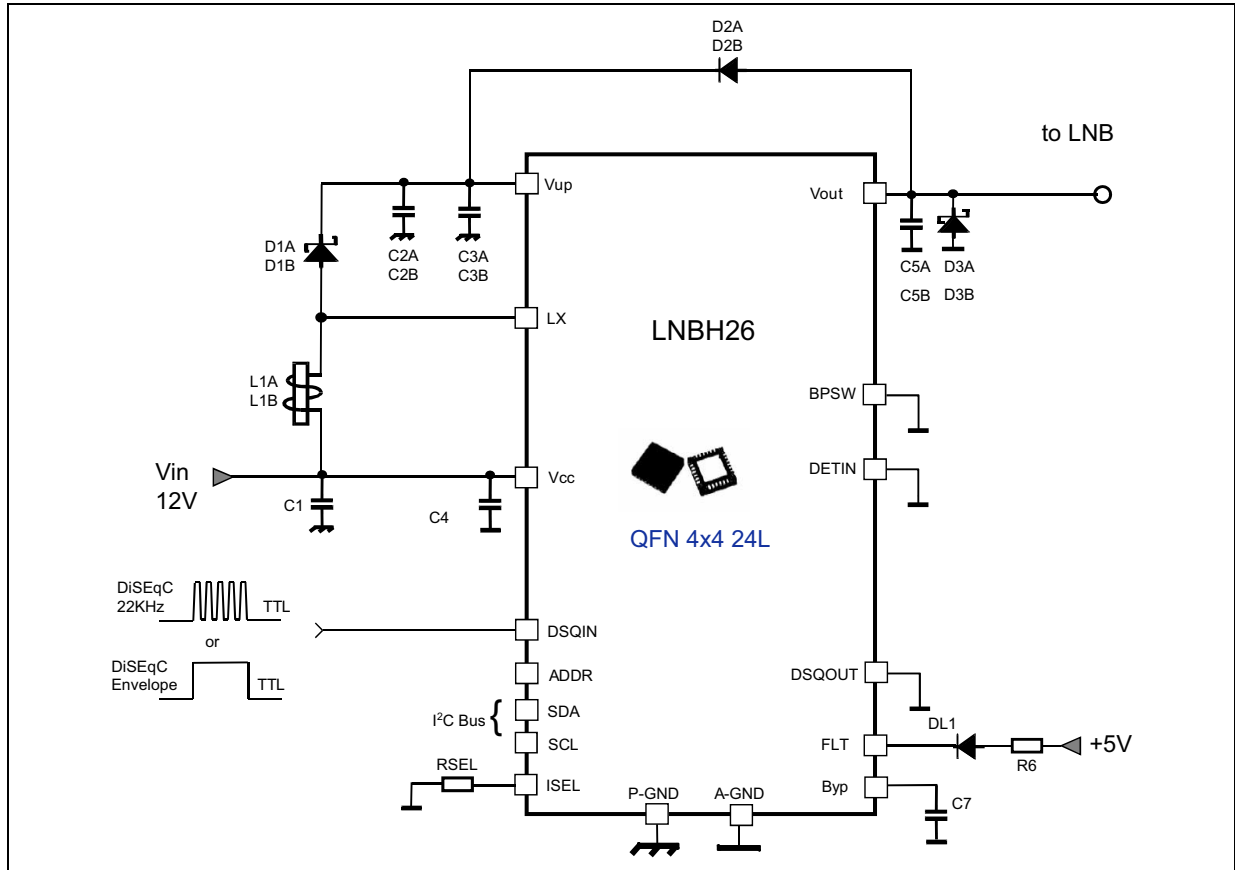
D2A
D2B

to LNB

Vup

Vout

D1A
D1B

C2A
C2B

C3A
C3B

C5A
C5B

D3A
D3B

LX

LNBH26

L1A
L1B

BPSW

Vin
12V

Vcc

DETIN

C1

C4

QFN 4x4 24L

DiSEqC
22KHz

TTL

DSQIN

or

DiSEqC
Envelope

TTL

ADDR

DSQOUT

$I^2C$ Bus

SDA

DL1

SCL

FLT

R6

+5V

RSEL

ISEL

P-GND

A-GND

Byp

C7